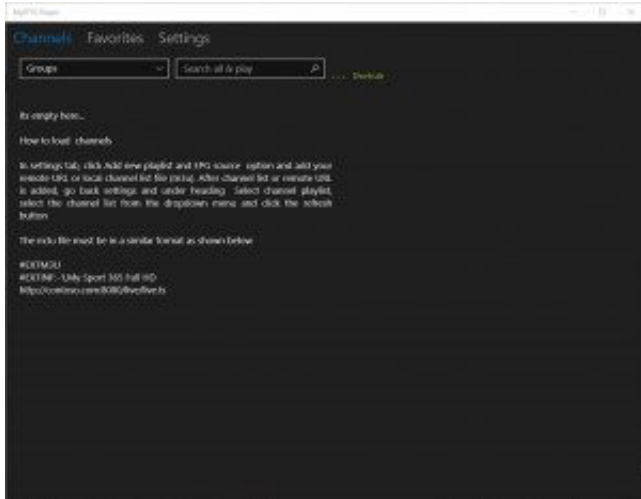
MyIPTV Player

Channels Favorites Settings

Groups

Search all & play

Overlab

Its empty here...

How to load channels

In settings tab, click Add new playlist and EPG source option and add your remote URL or local channel list file (m3u). After channel list or remote URL is added, go back settings and under heading Select channel playlist, select the channel list from the dropdown menu and click the refresh button

The m3u file must be in a similar format as shown below

#EXTM3U
#EXTINF:-1,Sky Sport 365 Full HD
http://contoso.com:8080/live/live.ts